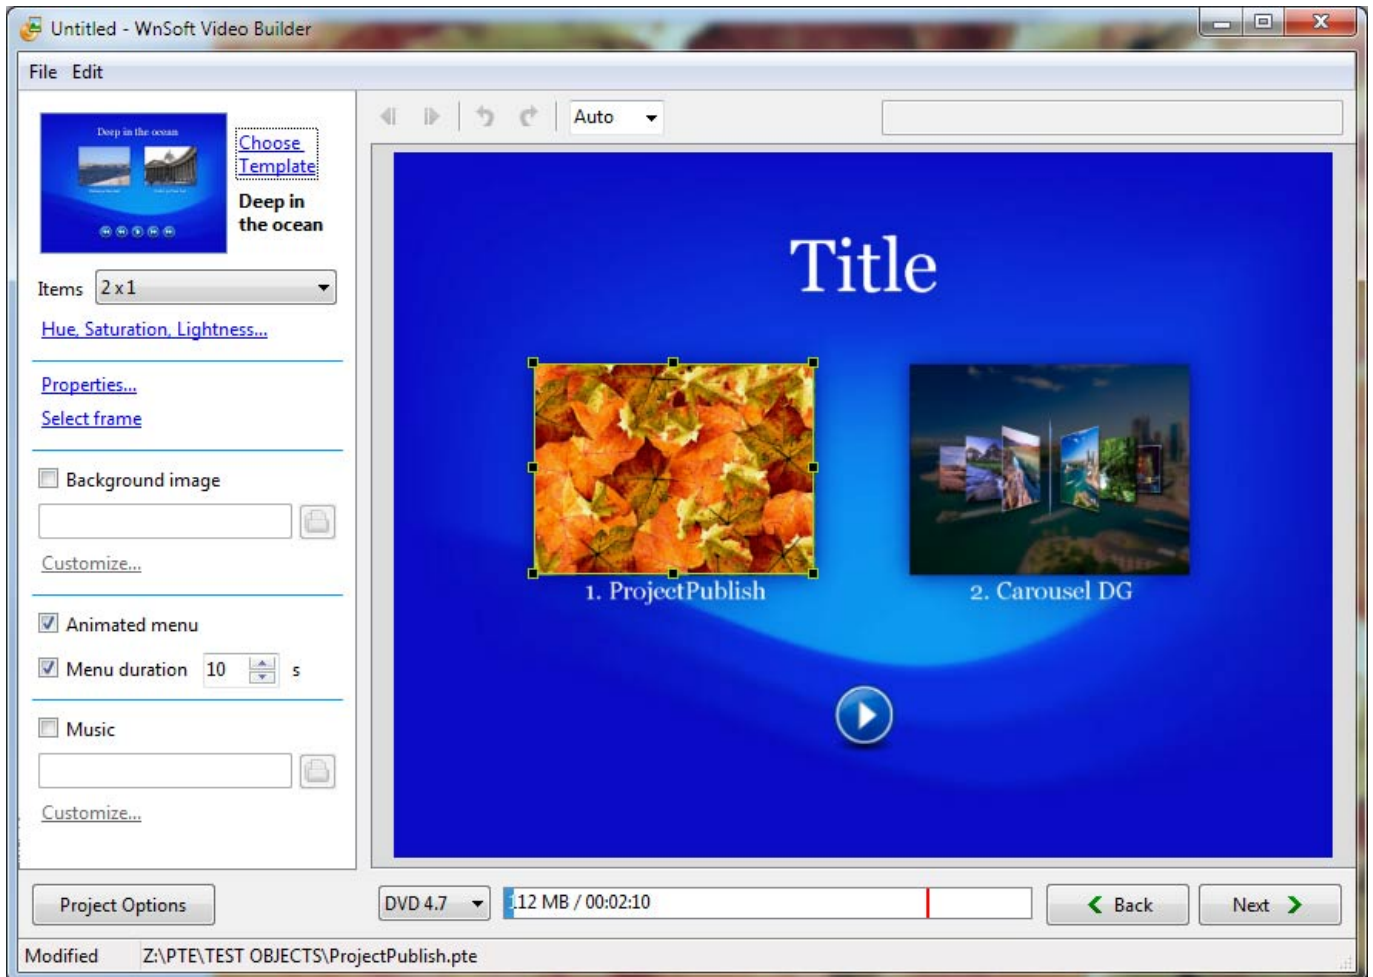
Untitled - WnSoft Video Builder

File Edit

Deep in the ocean

Choose Template

Deep in the ocean

Items 2 x 1

Hue, Saturation, Lightness...

Properties...

Select frame

Background image

Customize...

Animated menu

Menu duration 10 s

Music

Customize...

Auto

Title

1. ProjectPublish

2. Carousel DG

Project Options

DVD 4.7

12 MB / 00:02:10

Back

Next

Modified Z:\PTE\TEST OBJECTS\ProjectPublish.pte